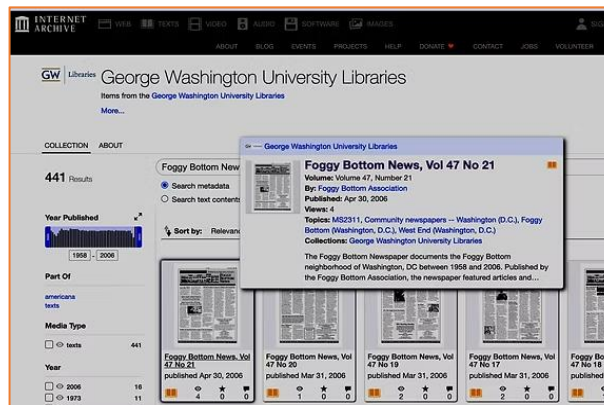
INTERNET ARCHIVE

WEB TEXTS VIDEO AUDIO SOFTWARE IMAGES

SIG

ABOUT BLOG EVENTS PROJECTS HELP DONATE CONTACT JOBS VOLUNTEER

GW Libraries George Washington University Libraries

Items from the George Washington University Libraries

More...

COLLECTION ABOUT

441 Results

Foggy Bottom New

Search metadata

Search text contents

Year Published

1958 - 2006

Sort by: Relevanc

Part Of

americana

texts

Media Type

texts 441

Year

2006 16

1973 11

— George Washington University Libraries

Foggy Bottom News, Vol 47 No 21

Volume: Volume 47, Number 21

By: Foggy Bottom Association

Published: Apr 30, 2006

Views: 4

Topics: MS2311, Community newspapers -- Washington (D.C.), Foggy Bottom (Washington, D.C.), West End (Washington, D.C.)

Collections: George Washington University Libraries

The Foggy Bottom Newspaper documents the Foggy Bottom neighborhood of Washington, DC between 1958 and 2006. Published by the Foggy Bottom Association, the newspaper featured articles and...

Foggy Bottom News, Vol 47 No 21
published Apr 30, 2006
4 0 0

Foggy Bottom News, Vol 47 No 20
published Mar 31, 2006
1 0 0

Foggy Bottom News, Vol 47 No 19
published Mar 31, 2006
2 0 0

Foggy Bottom News, Vol 47 No 17
published Mar 31, 2006
2 0 0

Foggy Botto 47 No 18
publishe